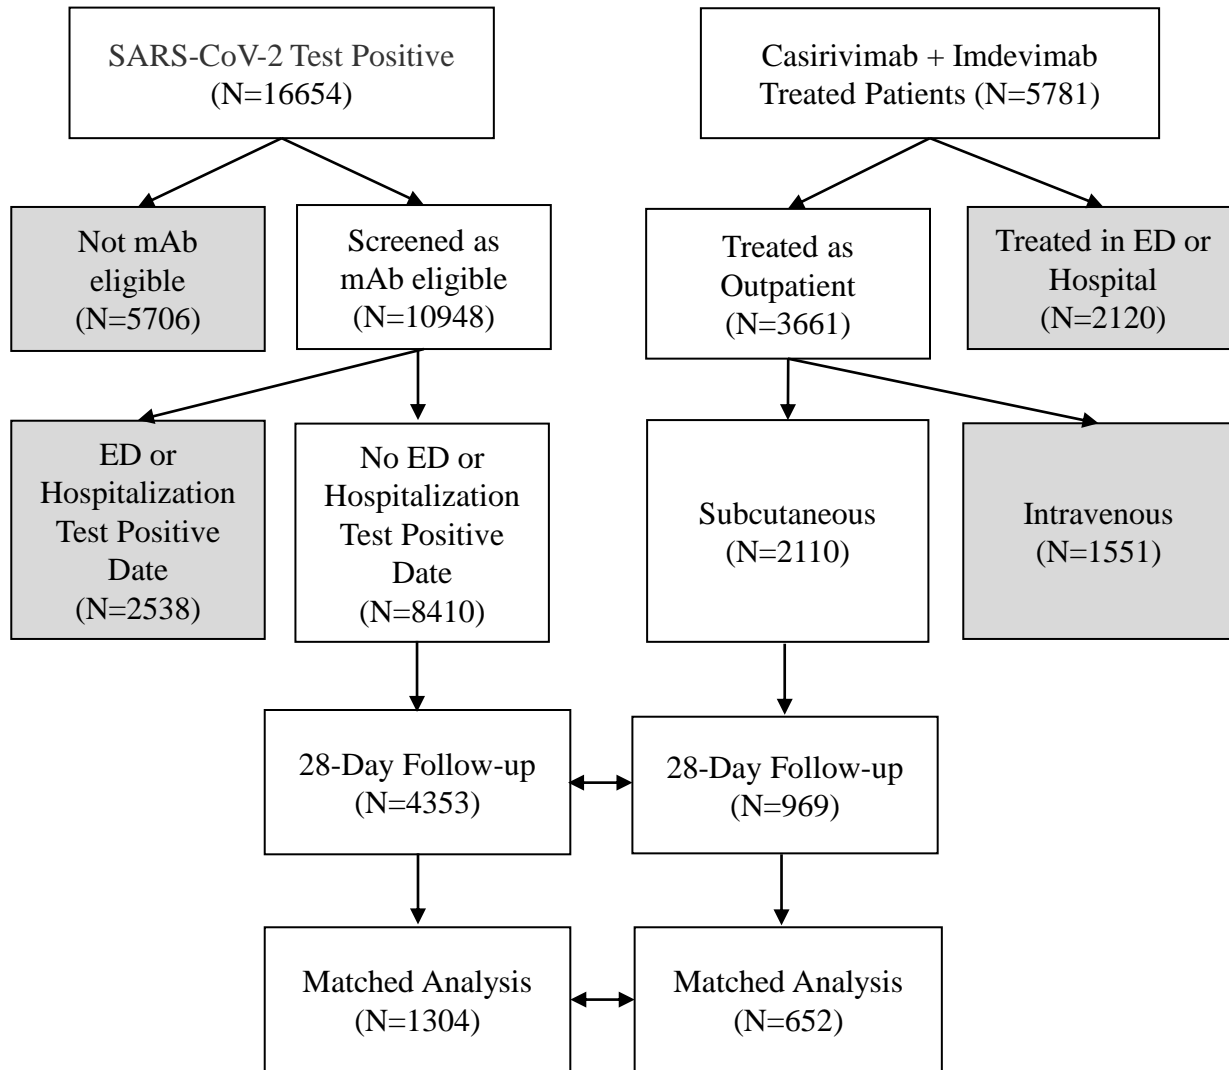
SARS-CoV-2 Test Positive (N=16654)

Casirivimab + Imdevimab Treated Patients (N=5781)

Not mAb eligible (N=5706)

Screened as mAb eligible (N=10948)

Treated as Outpatient (N=3661)

Treated in ED or Hospital (N=2120)

ED or Hospitalization Test Positive Date (N=2538)

No ED or Hospitalization Test Positive Date (N=8410)

Subcutaneous (N=2110)

Intravenous (N=1551)

28-Day Follow-up (N=4353)

28-Day Follow-up (N=969)

Matched Analysis (N=1304)

Matched Analysis (N=652)